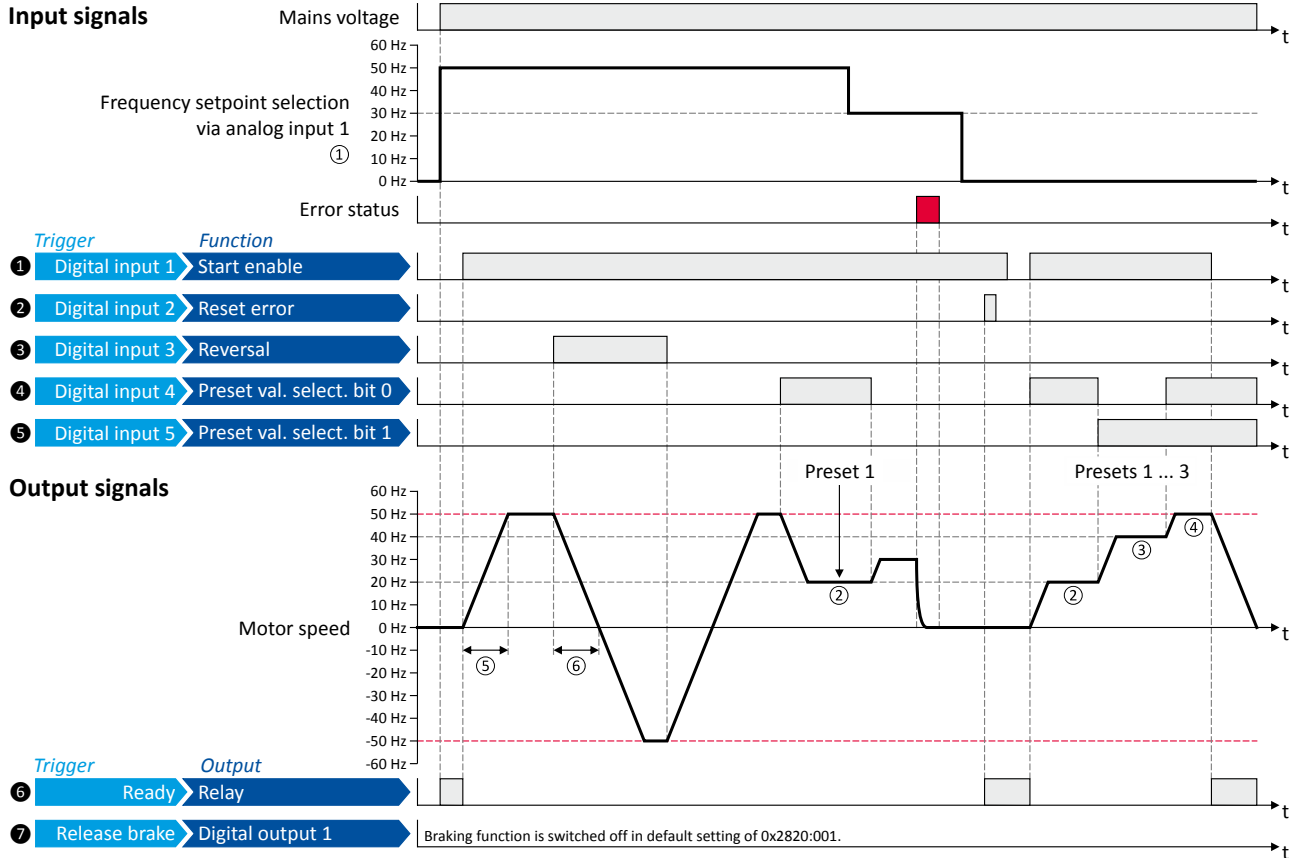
Input signals

Mains voltage

t

60 Hz
50 Hz
40 Hz
30 Hz
20 Hz
10 Hz
0 Hz

Frequency setpoint selection via analog input 1 ①

t

Error status

t

Trigger Function

❶ Digital input 1 Start enable

t

❷ Digital input 2 Reset error

t

❸ Digital input 3 Reversal

t

❹ Digital input 4 Preset val. select. bit 0

t

❺ Digital input 5 Preset val. select. bit 1

t

Output signals

Preset 1

Presets 1 ... 3

60 Hz
50 Hz
40 Hz
30 Hz
20 Hz
10 Hz
0 Hz
-10 Hz
-20 Hz
-30 Hz
-40 Hz
-50 Hz
-60 Hz

Motor speed

② ② ③ ④ ⑤ ⑥

t

Trigger Output

❻ Ready Relay

t

❼ Release brake Digital output 1

Braking function is switched off in default setting of 0x2820:001.

t